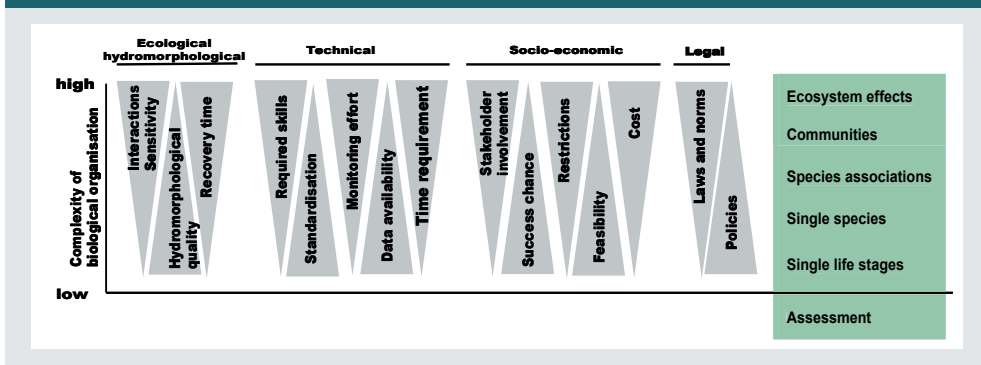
Ecological hydromorphological

Technical

Socio-economic

Legal

high

low

Complexity of biological organisation

Interactions Sensitivity

Hydromorphological quality

Recovery time

Required skills

Standardisation

Monitoring effort

Data availability

Time requirement

Stakeholder involvement

Success chance

Restrictions

Feasibility

Cost

Laws and norms

Policies

Ecosystem effects

Communities

Species associations

Single species

Single life stages

Assessment